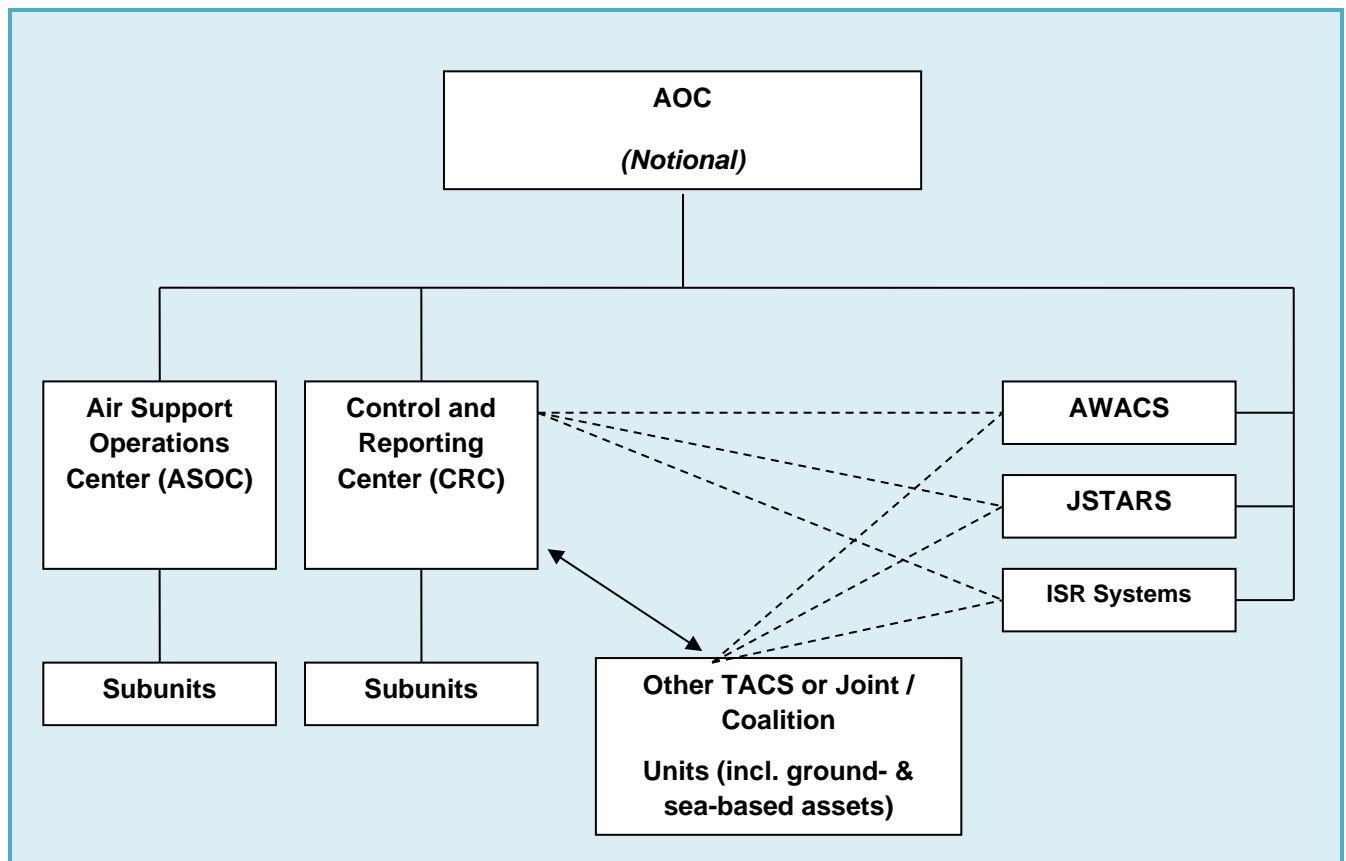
AOC

(Notional)

Air Support Operations Center (ASOC)

Control and Reporting Center (CRC)

AWACS

JSTARS

ISR Systems

Subunits

Subunits

Other TACS or Joint / Coalition

Units (incl. ground- & sea-based assets)